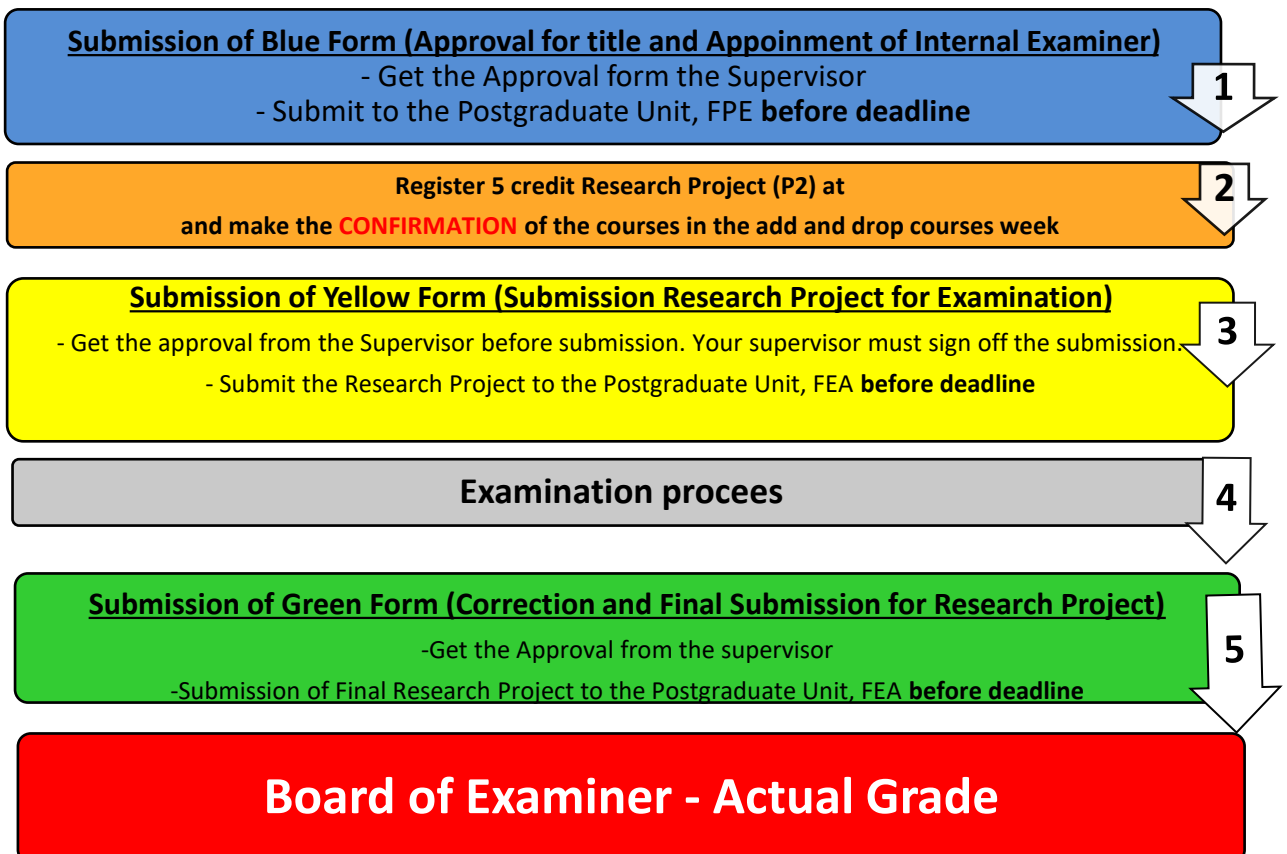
Submission of Blue Form (Approval for title and Appoinment of Internal Examiner)
- Get the Approval form the Supervisor
- Submit to the Postgraduate Unit, FPE **before deadline**

1

Register 5 credit Research Project (P2) at
and make the CONFIRMATION of the courses in the add and drop courses week

2

Submission of Yellow Form (Submission Research Project for Examination)
- Get the approval from the Supervisor before submission. Your supervisor must sign off the submission.
- Submit the Research Project to the Postgraduate Unit, FEA **before deadline**

3

Examination procees

4

Submission of Green Form (Correction and Final Submission for Research Project)
-Get the Approval from the supervisor
-Submission of Final Research Project to the Postgraduate Unit, FEA **before deadline**

5

Board of Examiner - Actual Grade